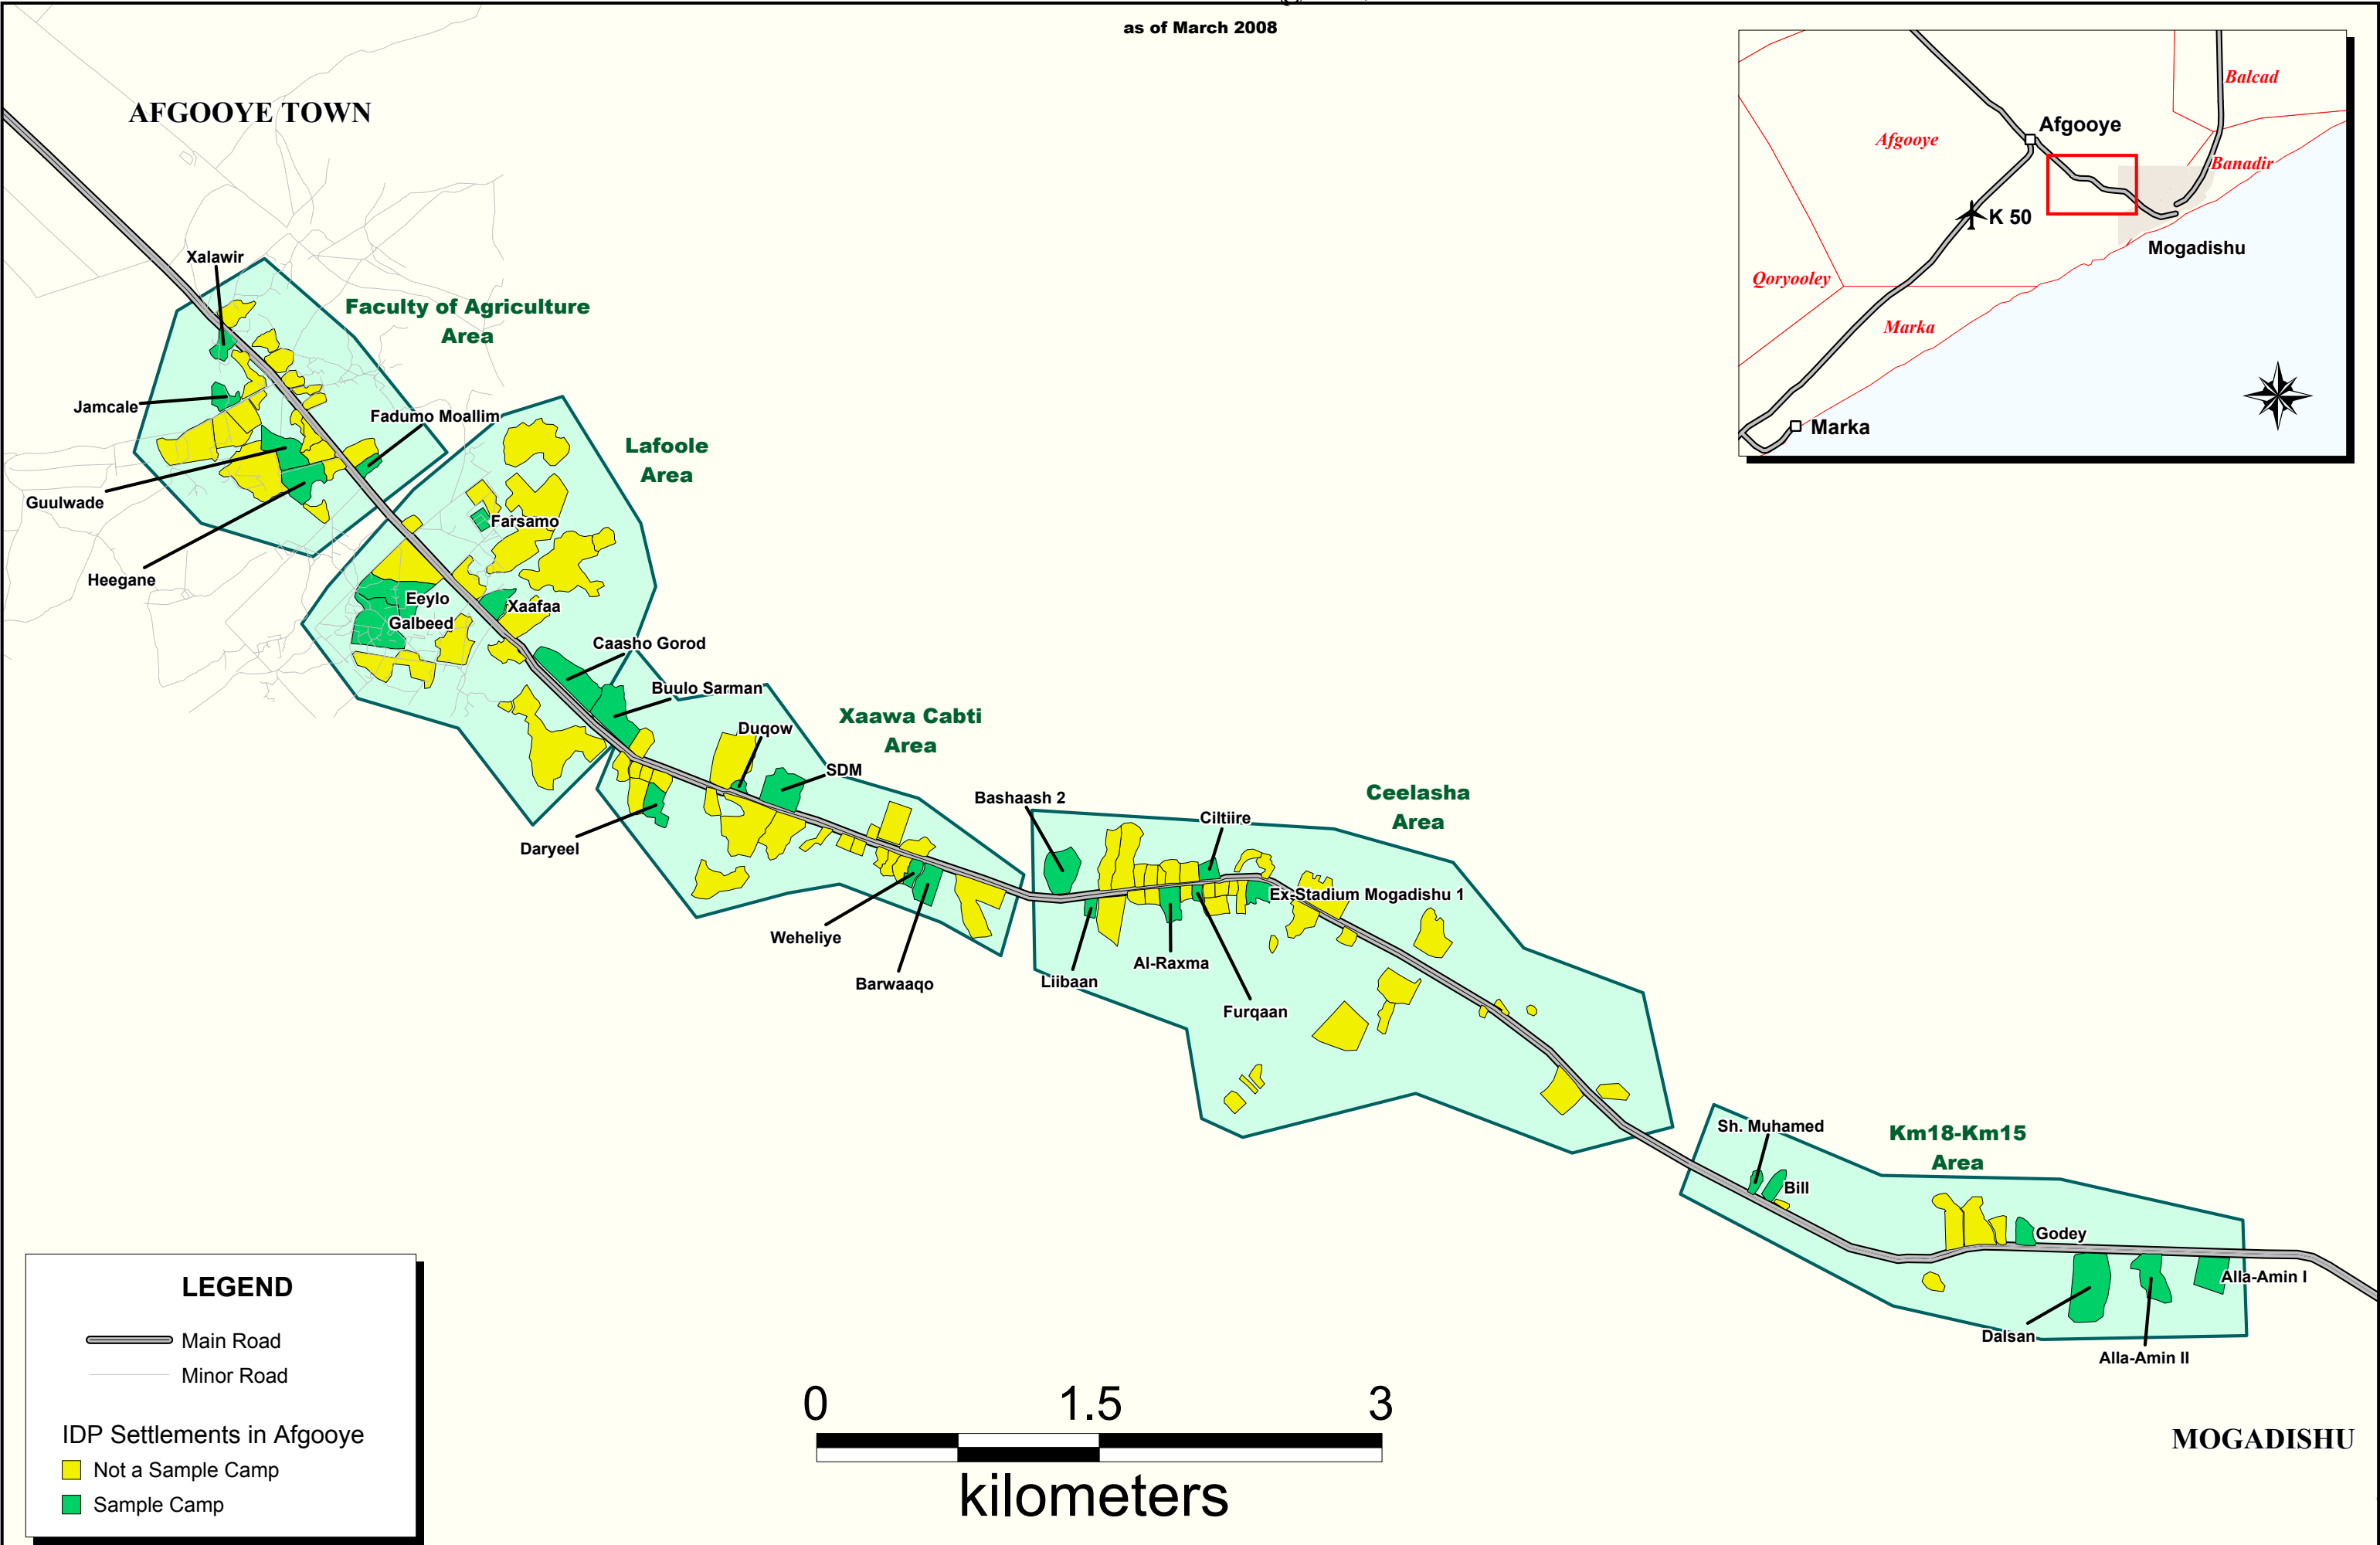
as of March 2008

AFGOOYE TOWN

Xalawir

Faculty of Agriculture Area

Jamcale

Fadumo Moallim

Lafoole Area

Guulwade

Farsamo

Heegane

Eeylo

Xaafaa

Galbeed

Caasho Gorod

Buulo Sarman

Xaawa Cabti Area

Duqow

SDM

Bashaash 2

Ciltiire

Ceelasha Area

Daryeel

Ex-Stadium Mogadishu 1

Weheliye

Barwaaqo

Liibaan

Al-Raxma

Furqaan

Sh. Muhamed

Km18-Km15 Area

Bill

Godey

Alla-Amin I

Dalsan

Alla-Amin II

Balcad

Afgooye

Afgooye

Banadir

K 50

Mogadishu

Qoryooley

Marka

Marka

LEGEND

Main Road

Minor Road

IDP Settlements in Afgooye

Not a Sample Camp

Sample Camp

0 1.5 3

kilometers

MOGADISHU